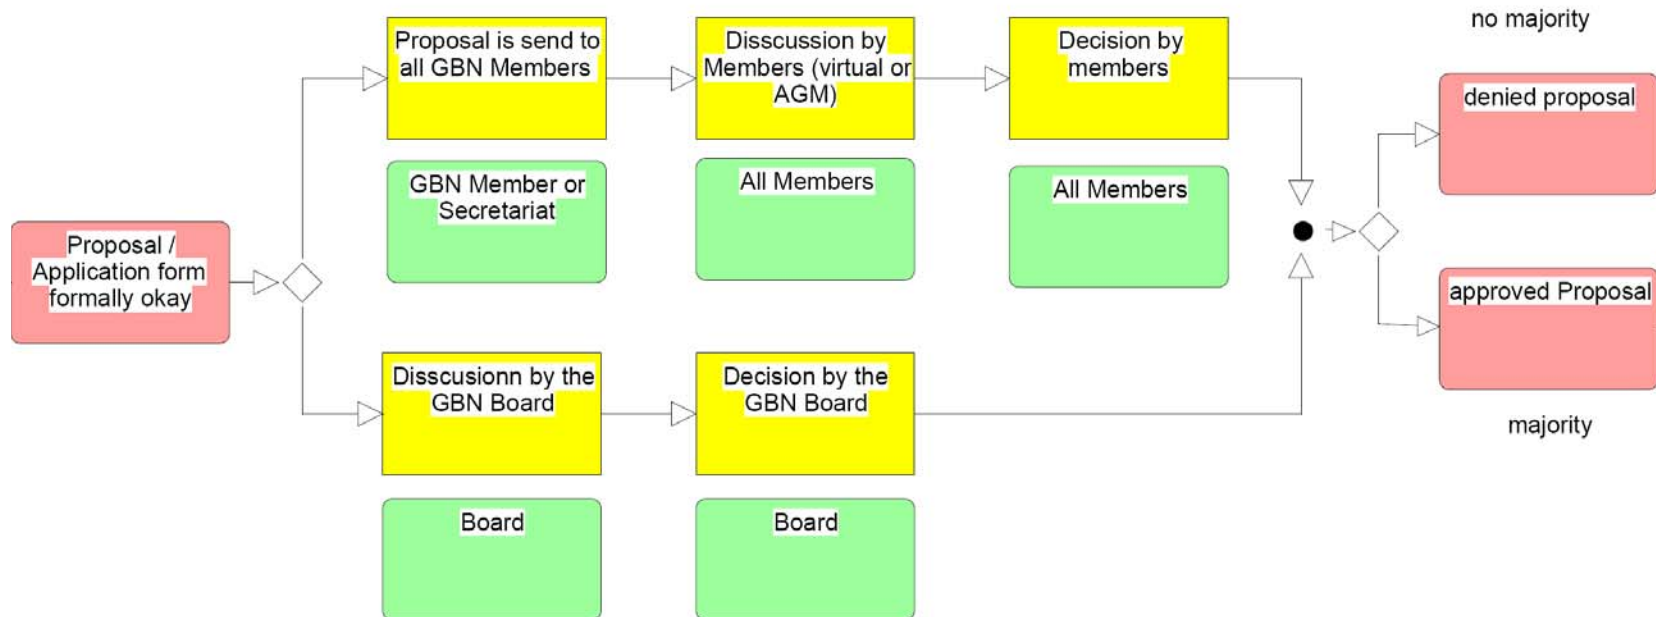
Proposal / Application form formally okay

Proposal is send to all GBN Members

GBN Member or Secretariat

Disscussion by Members (virtual or AGM)

All Members

Decision by members

All Members

Disscusionn by the GBN Board

Board

Decision by the GBN Board

Board

no majority

denied proposal

approved Proposal

majority